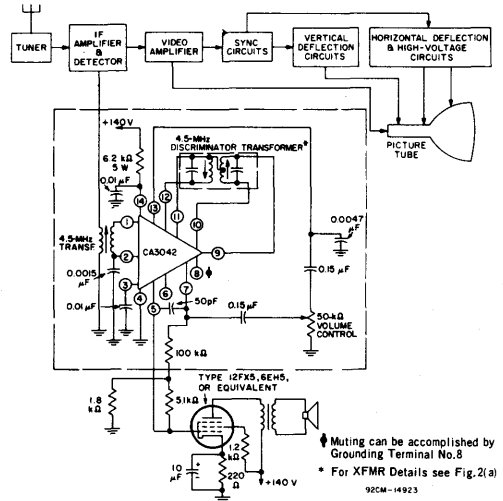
TUNER

IF AMPLIFIER & DETECTOR

VIDEO AMPLIFIER

SYNC CIRCUITS

VERTICAL DEFLECTION CIRCUITS

HORIZONTAL DEFLECTION & HIGH-VOLTAGE CIRCUITS

PICTURE TUBE

+140 V

6.2 kΩ 5 W

0.01 μF

4.5-MHz DISCRIMINATOR TRANSFORMER*

4.5-MHz TRANSF

0.0015 μF

0.01 μF

CA3042

1 2 3 4 5 6 7 8 9 10 11 12 13 14

0.0047 μF

0.15 μF

50pF

0.15 μF

50-kΩ VOLUME CONTROL

100 kΩ

TYPE 12FX5, 6EH5, OR EQUIVALENT

1.8 kΩ

5.1 kΩ

1.2 kΩ

10 μF

220 Ω

+140 V

Muting can be accomplished by Grounding Terminal No.8

* For XFMR Details see Fig.2(a)

92CM-14923